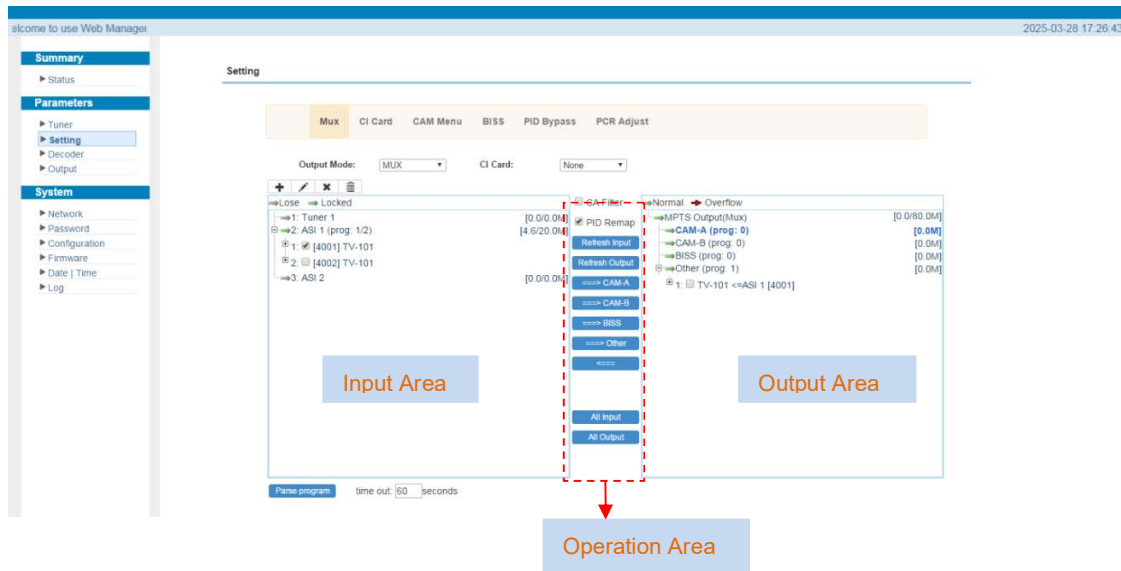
elcome to use Web Manage

2025-03-28 17:26:43

Summary
▶ Status
Parameters
▶ Tuner
▶ Setting
▶ Decoder
▶ Output
System
▶ Network
▶ Password
▶ Configuration
▶ Firmware
▶ Date | Time
▶ Log

Setting

Mux CI Card CAM Menu BISS PID Bypass PCR Adjust

Output Mode: MUX CI Card: None

⇒Lose ⇒ Locked
⇒1: Tuner 1 [0.0/0.0M]
⇒2: ASI 1 (prog: 1/2) [4.6/20.0M]
1: ☑ [4001] TV-101
2: ☐ [4002] TV-101
⇒3: ASI 2 [0.0/0.0M]

☐ CA Filter
☑ PID Remap
Refresh Input
Refresh Output
===> CAM-A
===> CAM-B
===> BISS
===> Other
<===
All Input
All Output

⇒Normal ➔ Overflow
⇒MPTS Output(Mux) [0.0/80.0M]
⇒CAM-A (prog: 0) [0.0M]
⇒CAM-B (prog: 0) [0.0M]
⇒BISS (prog: 0) [0.0M]
⇒Other (prog: 1) [0.0M]
1: ☐ TV-101 <=ASI 1 [4001]

Input Area

Output Area

Parse program time out: 60 seconds

Operation Area